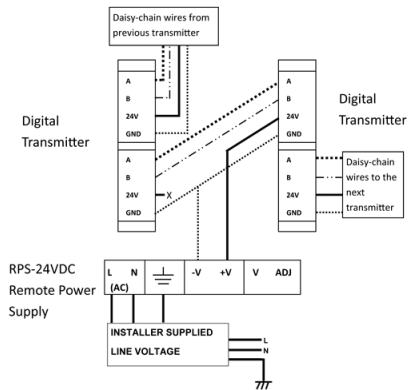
Daisy-chain wires from previous transmitter

Digital Transmitter

A
B
24V
GND

A
B
24V
X
GND

Digital Transmitter

A
B
24V
GND

A
B
24V
GND

Daisy-chain wires to the next transmitter

RPS-24VDC Remote Power Supply

L N (AC)
-V +V
V ADJ

INSTALLER SUPPLIED LINE VOLTAGE

L
N